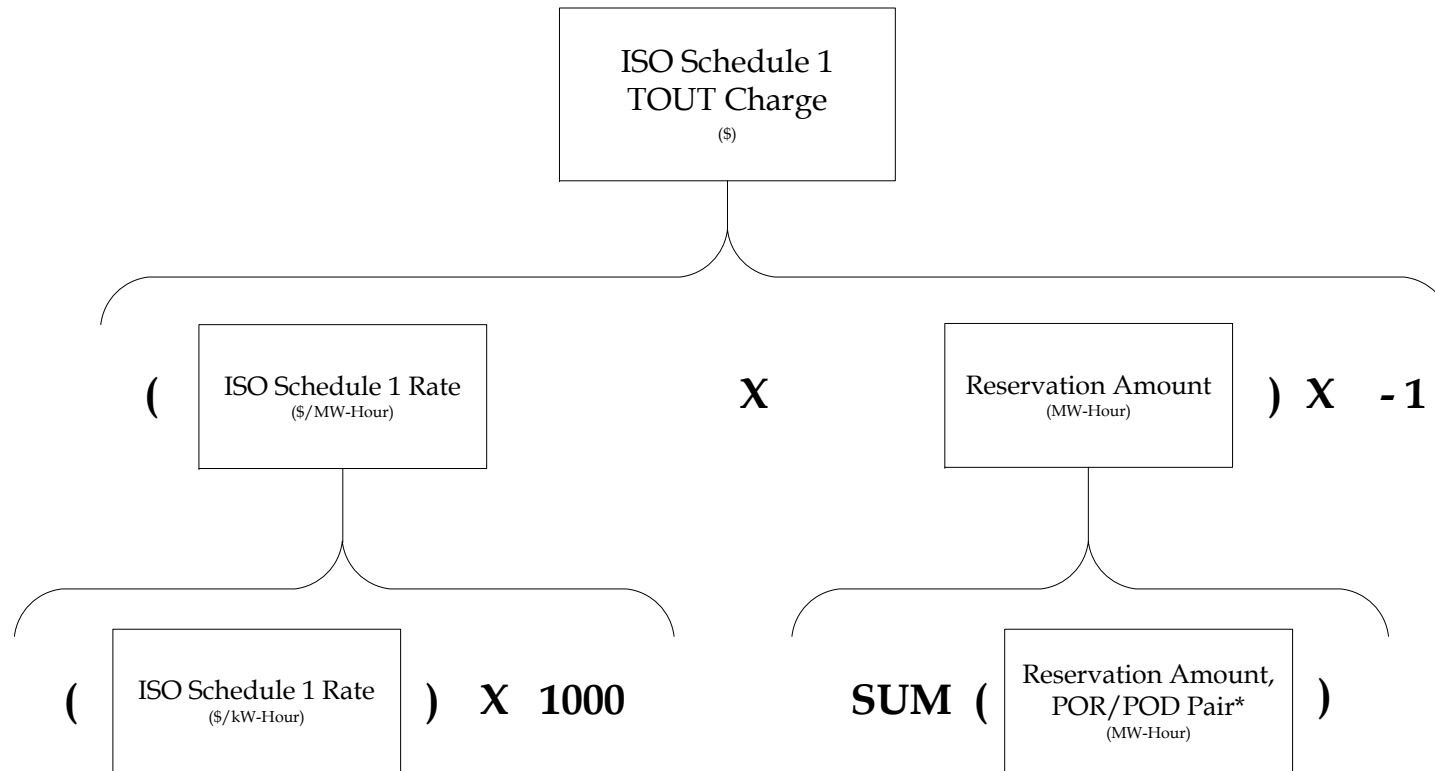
ISO Schedule 1 TOUT Charge
($)

( ISO Schedule 1 Rate
($/MW-Hour)

X

Reservation Amount
(MW-Hour)
) X -1

( ISO Schedule 1 Rate
($/kW-Hour)
) X 1000

SUM ( Reservation Amount, POR/POD Pair*
(MW-Hour)
)